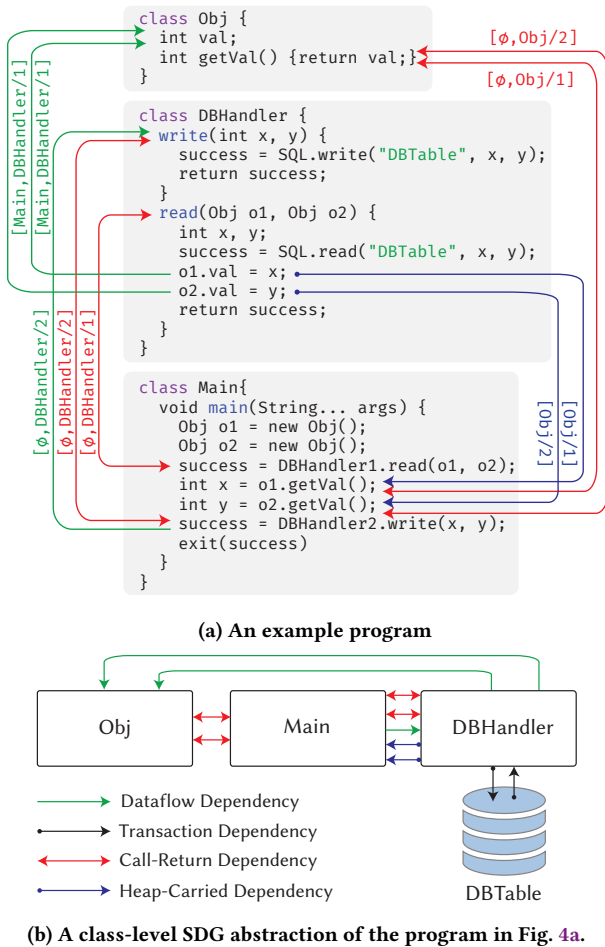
class Obj {
  int val;
  int getVal() {return val;}
}

class DBHandler {
  write(int x, y) {
    success = SQL.write("DBTable", x, y);
    return success;
  }
  read(Obj o1, Obj o2) {
    int x, y;
    success = SQL.read("DBTable", x, y);
    o1.val = x;
    o2.val = y;
    return success;
  }
}

class Main{
  void main(String... args) {
    Obj o1 = new Obj();
    Obj o2 = new Obj();
    success = DBHandler1.read(o1, o2);
    int x = o1.getVal();
    int y = o2.getVal();
    success = DBHandler2.write(x, y);
    exit(success)
  }
}

[ϕ,Obj/2]
[ϕ,Obj/1]
[Main,DBHandler/1]
[Main,DBHandler/1]
[ϕ,DBHandler/2]
[ϕ,DBHandler/2]
[ϕ,DBHandler/1]
[Obj/1]
[Obj/2]

(a) An example program

Obj
Main
DBHandler
DBTable

Dataflow Dependency
Transaction Dependency
Call-Return Dependency
Heap-Carried Dependency

(b) A class-level SDG abstraction of the program in Fig. 4a.